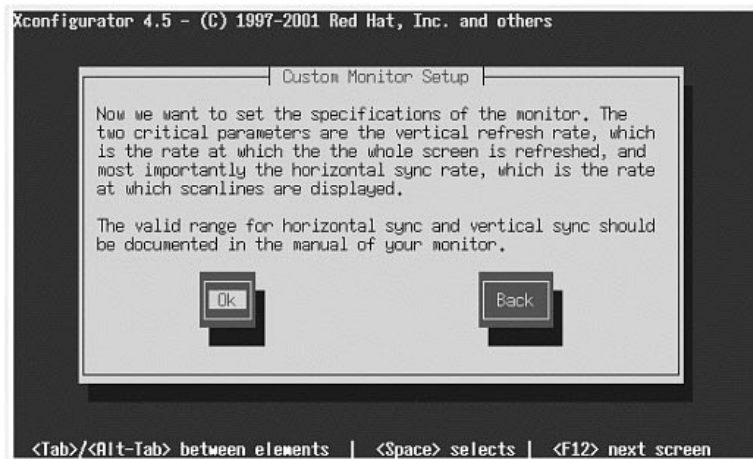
Xconfigurator 4.5 – (C) 1997-2001 Red Hat, Inc. and others

Custom Monitor Setup

Now we want to set the specifications of the monitor. The two critical parameters are the vertical refresh rate, which is the rate at which the the whole screen is refreshed, and most importantly the horizontal sync rate, which is the rate at which scanlines are displayed.

The valid range for horizontal sync and vertical sync should be documented in the manual of your monitor.

Ok

Back

<Tab>/<Alt-Tab> between elements | <Space> selects | <F12> next screen